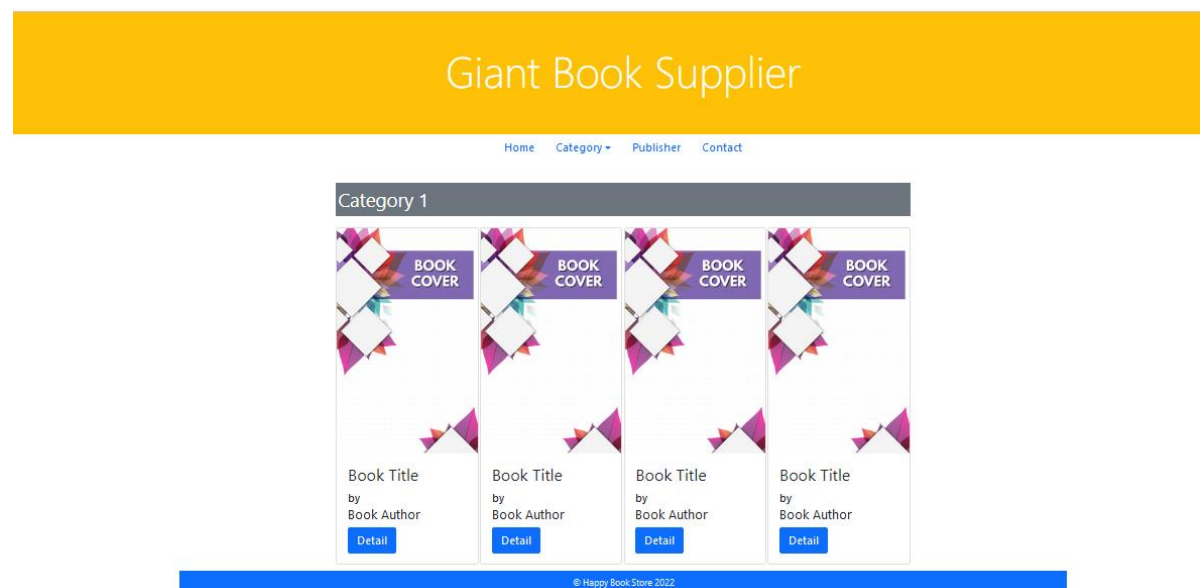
Giant Book Supplier

Home Category Publisher Contact

Category 1

BOOK COVER

Book Title
by
Book Author
Detail

BOOK COVER

Book Title
by
Book Author
Detail

BOOK COVER

Book Title
by
Book Author
Detail

BOOK COVER

Book Title
by
Book Author
Detail

© Happy Book Store 2022